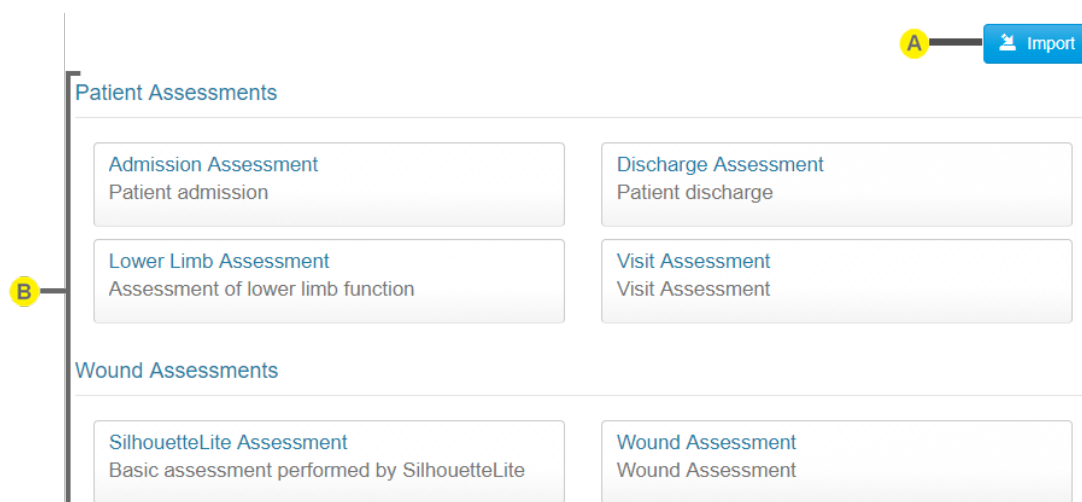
A

Import

B

Patient Assessments

Admission Assessment
Patient admission

Discharge Assessment
Patient discharge

Lower Limb Assessment
Assessment of lower limb function

Visit Assessment
Visit Assessment

Wound Assessments

SilhouetteLite Assessment
Basic assessment performed by SilhouetteLite

Wound Assessment
Wound Assessment